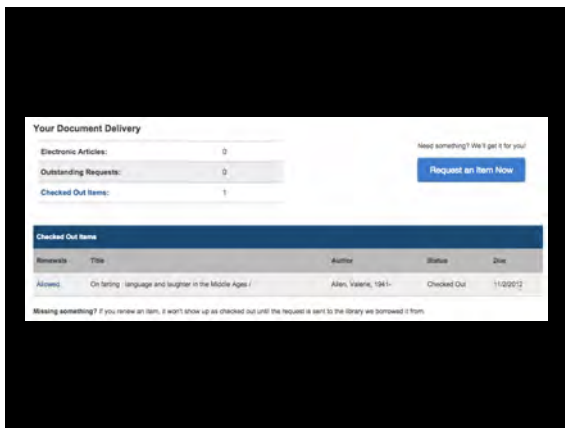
Your Document Delivery

| | |
|---|---|
| Electronic Articles: | 0 |
| Outstanding Requests: | 0 |
| Checked Out Items: | 1 |

Need something? We'll get it for you!

Request an Item Now

Checked Out Items

| Renewals | Title | Author | Status | Due |
|---|---|---|---|---|
| Allowed | On farting : language and laughter in the Middle Ages / | Allen, Valerie, 1941- | Checked Out | 11/2/2012 |

Missing something? If you renew an item, it won't show up as checked out until the request is sent to the library we borrowed it from.